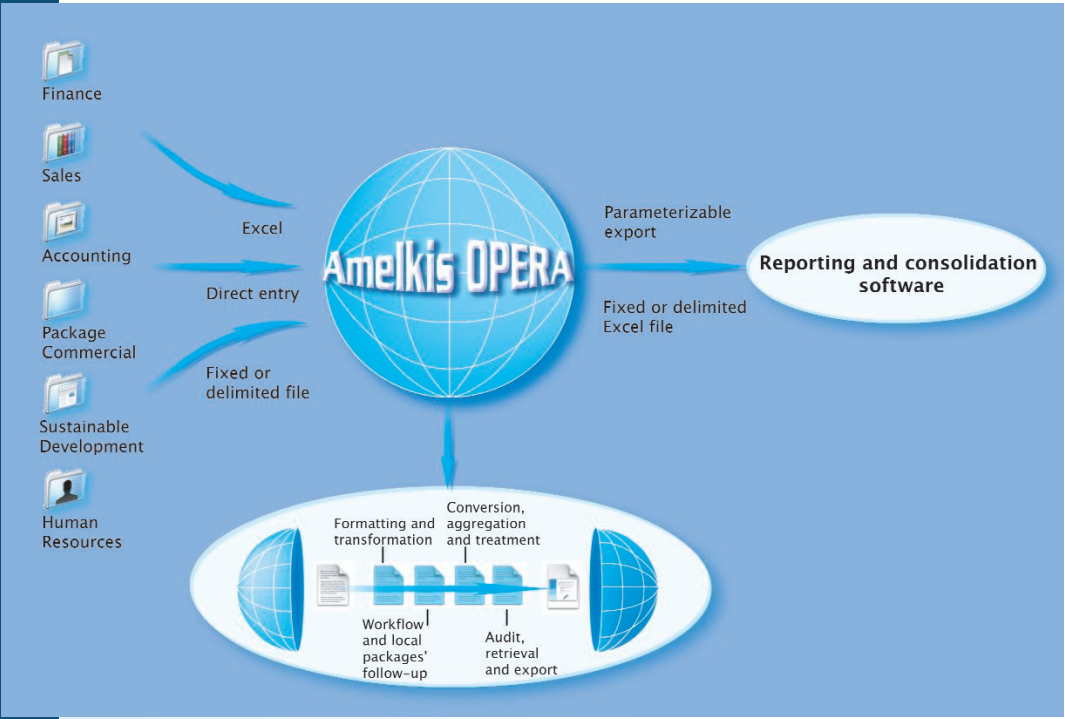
Finance

Sales

Accounting

Package Commercial

Sustainable Development

Human Resources

Excel

Direct entry

Fixed or delimited file

Amelkis OPERA

Parameterizable export

Fixed or delimited Excel file

Reporting and consolidation software

Formatting and transformation

Conversion, aggregation and treatment

Workflow and local packages' follow-up

Audit, retrieval and export